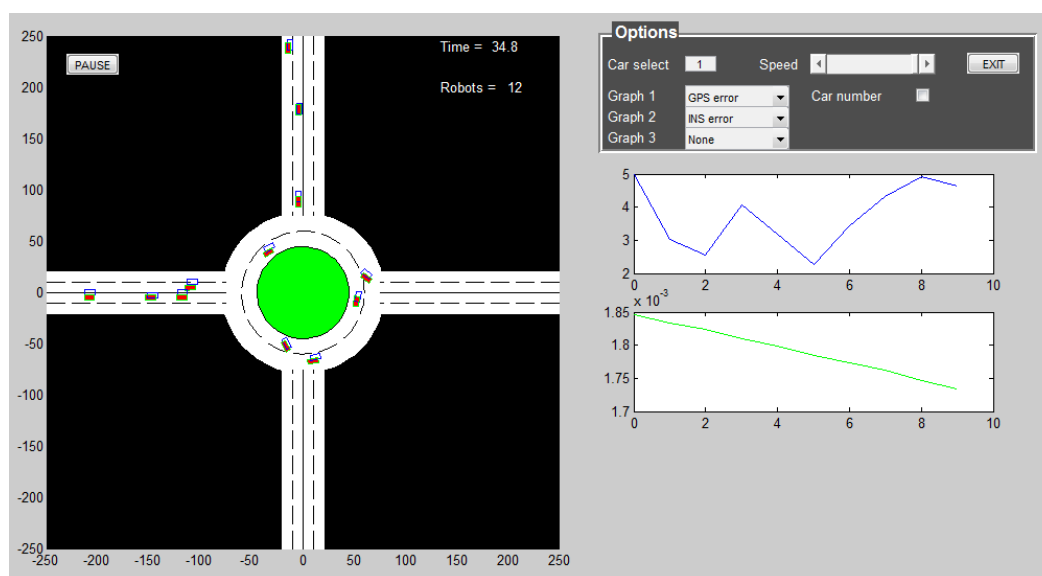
PAUSE

Time = 34.8

Robots = 12

250
200
150
100
50
0
-50
-100
-150
-200
-250

-250 -200 -150 -100 -50 0 50 100 150 200 250

Options

Car select 1

Speed

EXIT

Graph 1 GPS error

Car number

Graph 2 INS error

Graph 3 None

5
4
3
2
0 2 4 6 8 10

$x 10^{-3}$
1.85
1.8
1.75
1.7
0 2 4 6 8 10